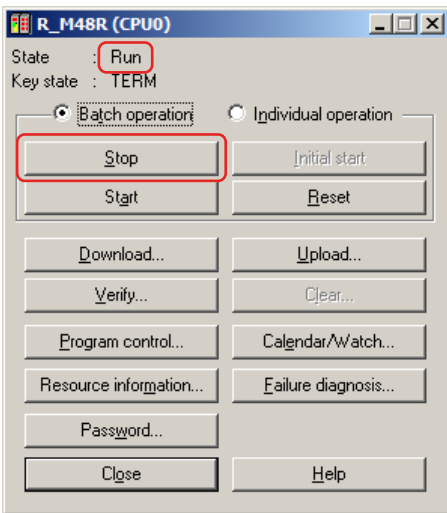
R_M48R (CPU0)

State : Run
Key state : TERM

Batch operation
Individual operation

Stop
Initial start
Start
Reset

Download...
Upload...
Verify...
Clear...
Program control...
Calendar/Watch...
Resource information...
Failure diagnosis...
Password...
Close
Help